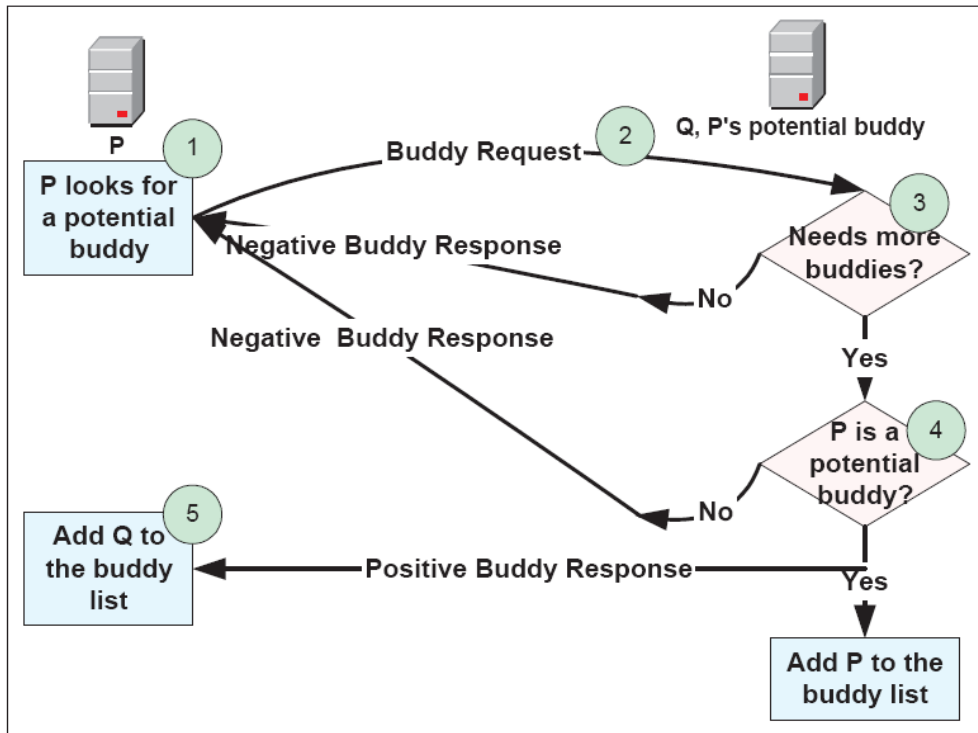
P

1

P looks for a potential buddy

Buddy Request

2

Q, P's potential buddy

3

Needs more buddies?

Negative Buddy Response

No

Negative Buddy Response

Yes

4

P is a potential buddy?

No

5

Add Q to the buddy list

Positive Buddy Response

Yes

Add P to the buddy list